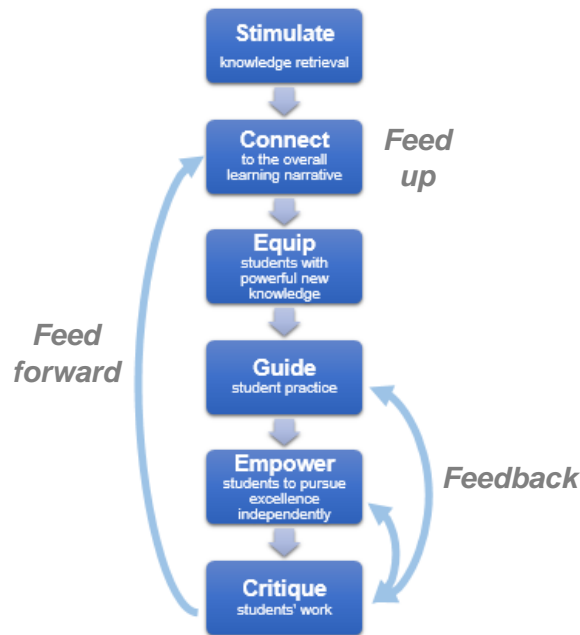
Stimulate
knowledge retrieval

Connect
to the overall learning narrative

Feed up

Equip
students with powerful new knowledge

Feed forward

Guide
student practice

Empower
students to pursue excellence independently

Feedback

Critique
students' work